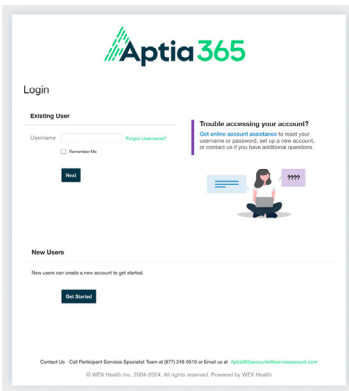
Aptia365

Login

Existing User

Username

Forgot Username?

Remember Me

Next

Trouble accessing your account?

Get online account assistance to reset your username or password, set up a new account, or contact us if you have additional questions.

????

New Users

New users can create a new account to get started.

Get Started

Contact Us - Call Participant Services Specialist Team at (877) 248 0010 or Email us at Aptia365accounts@service​account.com

© WEX Health Inc. 2004-2024. All rights reserved. Powered by WEX Health